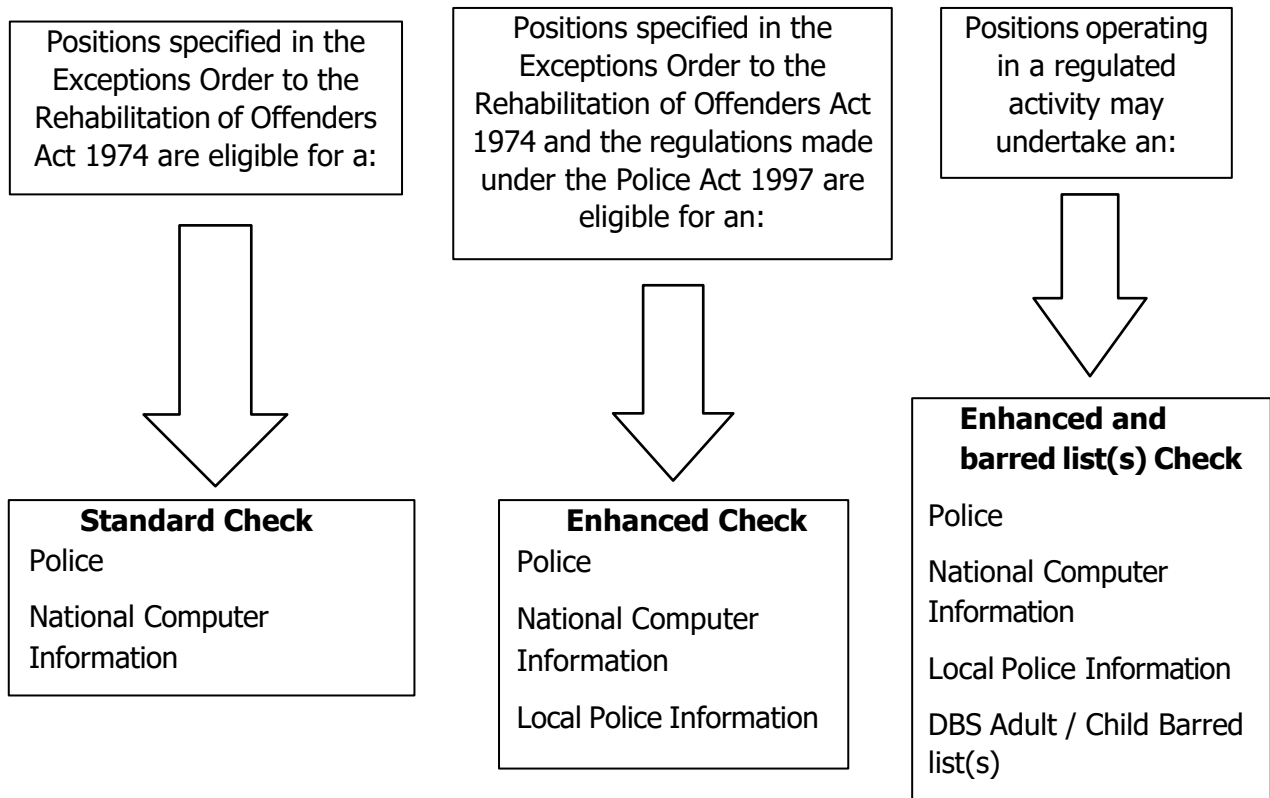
Positions specified in the Exceptions Order to the Rehabilitation of Offenders Act 1974 are eligible for a:

Positions specified in the Exceptions Order to the Rehabilitation of Offenders Act 1974 and the regulations made under the Police Act 1997 are eligible for an:

Positions operating in a regulated activity may undertake an:

**Standard Check**

Police

National Computer Information

**Enhanced Check**

Police

National Computer Information

Local Police Information

**Enhanced and barred list(s) Check**

Police

National Computer Information

Local Police Information

DBS Adult / Child Barred list(s)